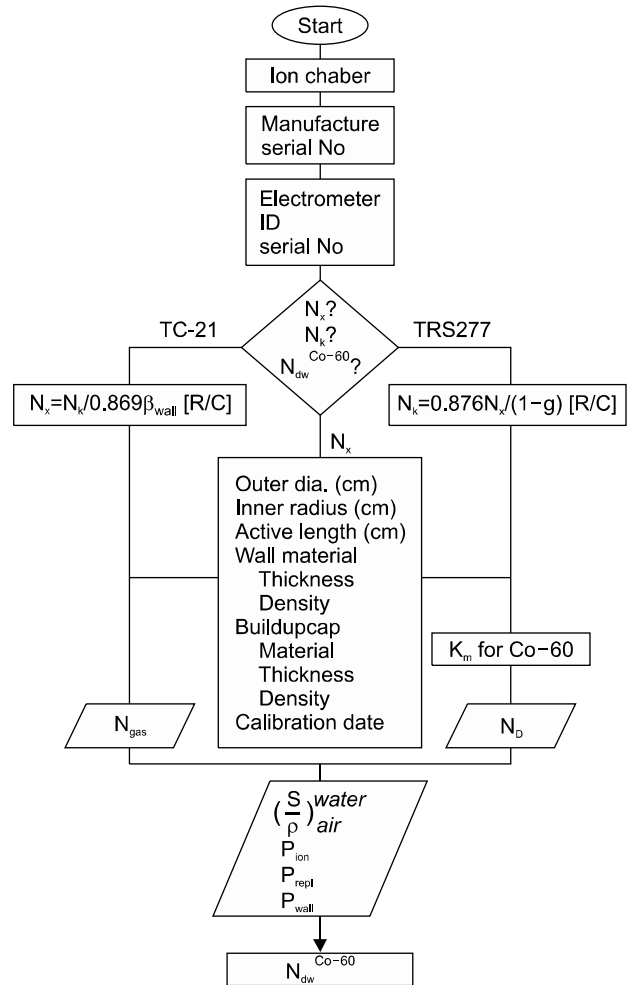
Start

Ion chaber

Manufacture serial No

Electrometer ID serial No

TC-21

$N_x$?
$N_k$?
$N_{dw}^{Co-60}$?

TRS277

$N_x=N_k/0.869\beta_{wall}$ [R/C]

$N_k=0.876N_x/(1-g)$ [R/C]

$N_x$

Outer dia. (cm)
Inner radius (cm)
Active length (cm)
Wall material
Thickness
Density
Buildupcap
Material
Thickness
Density
Calibration date

$K_m$ for Co-60

$N_{gas}$

$N_D$

$(\frac{S}{\rho})_{air}^{water}$
$P_{ion}$
$P_{repl}$
$P_{wall}$

$N_{dw}^{Co-60}$